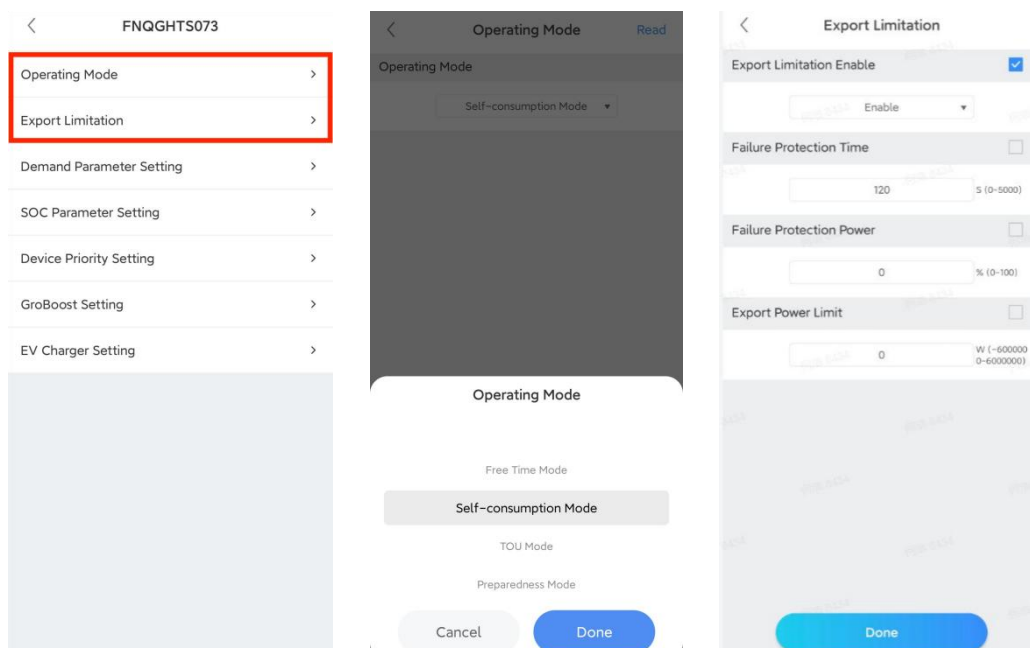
FNQGHTS073

Operating Mode >

Export Limitation >

Demand Parameter Setting >

SOC Parameter Setting >

Device Priority Setting >

GroBoost Setting >

EV Charger Setting >

Operating Mode Read

Operating Mode

Self-consumption Mode ▾

Operating Mode

Free Time Mode

Self-consumption Mode

TOU Mode

Preparedness Mode

Cancel Done

Export Limitation

Export Limitation Enable

Enable ▾

Failure Protection Time

120 S (0-5000)

Failure Protection Power

0 % (0-100)

Export Power Limit

0 W (-6000000-6000000)

Done